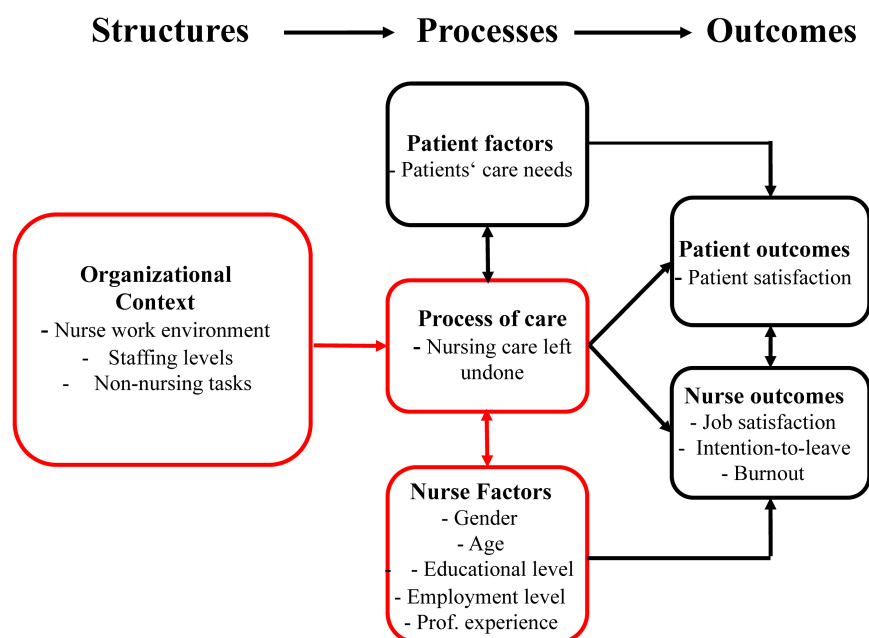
Structures Processes Outcomes

Patient factors
- Patients‘ care needs

Organizational Context
- Nurse work environment
- Staffing levels
- Non-nursing tasks

Process of care
- Nursing care left undone

Nurse Factors
- Gender
- Age
- - Educational level
- Employment level
- Prof. experience

Patient outcomes
- Patient satisfaction

Nurse outcomes
- Job satisfaction
- Intention-to-leave
- Burnout